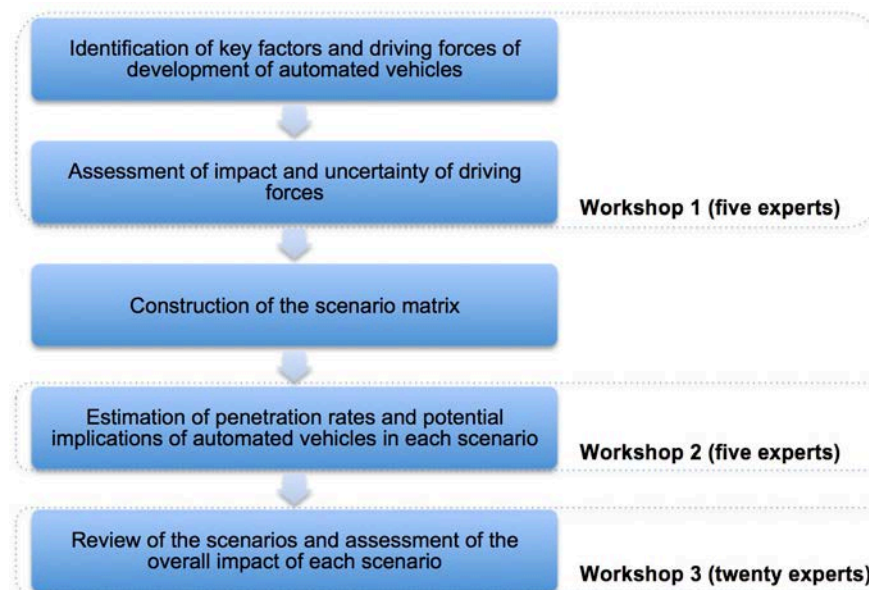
Identification of key factors and driving forces of development of automated vehicles

Assessment of impact and uncertainty of driving forces

Workshop 1 (five experts)

Construction of the scenario matrix

Estimation of penetration rates and potential implications of automated vehicles in each scenario

Workshop 2 (five experts)

Review of the scenarios and assessment of the overall impact of each scenario

Workshop 3 (twenty experts)